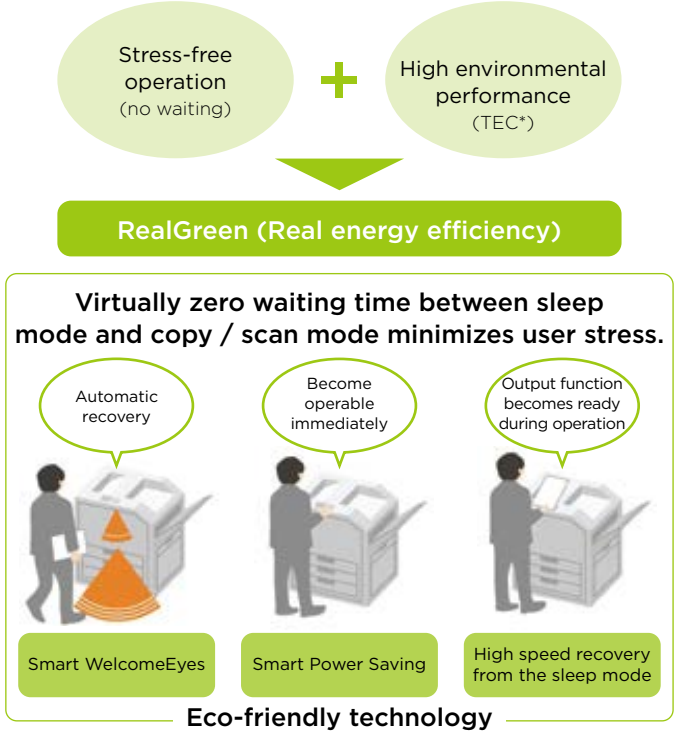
Stress-free operation
(no waiting)

High environmental performance
(TEC*)

RealGreen (Real energy efficiency)

Virtually zero waiting time between sleep mode and copy / scan mode minimizes user stress.

Automatic recovery

Become operable immediately

Output function becomes ready during operation

Smart WelcomeEyes

Smart Power Saving

High speed recovery from the sleep mode

Eco-friendly technology